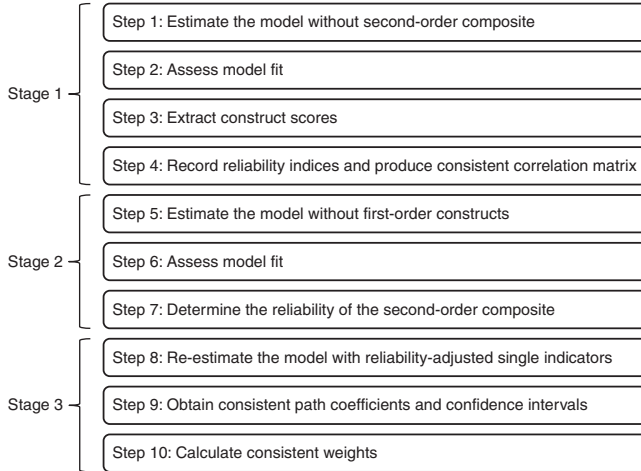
Stage 1

Step 1: Estimate the model without second-order composite

Step 2: Assess model fit

Step 3: Extract construct scores

Step 4: Record reliability indices and produce consistent correlation matrix

Stage 2

Step 5: Estimate the model without first-order constructs

Step 6: Assess model fit

Step 7: Determine the reliability of the second-order composite

Stage 3

Step 8: Re-estimate the model with reliability-adjusted single indicators

Step 9: Obtain consistent path coefficients and confidence intervals

Step 10: Calculate consistent weights